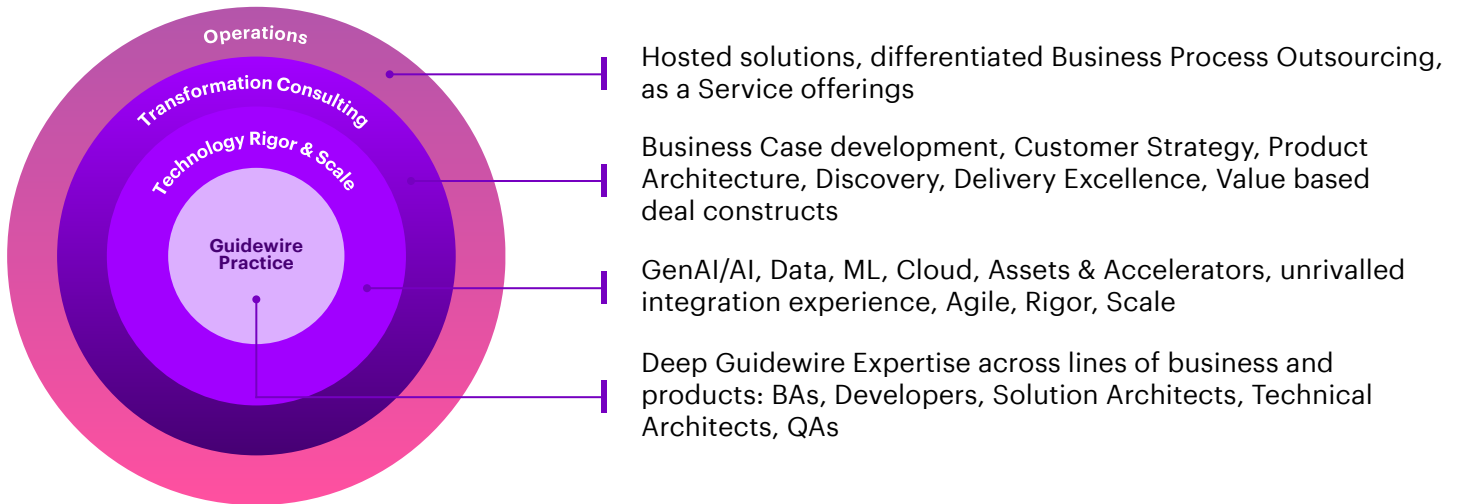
Operations

Transformation Consulting

Technology Rigor & Scale

Guidewire Practice

Hosted solutions, differentiated Business Process Outsourcing, as a Service offerings

Business Case development, Customer Strategy, Product Architecture, Discovery, Delivery Excellence, Value based deal constructs

GenAI/AI, Data, ML, Cloud, Assets & Accelerators, unrivalled integration experience, Agile, Rigor, Scale

Deep Guidewire Expertise across lines of business and products: BAs, Developers, Solution Architects, Technical Architects, QAs